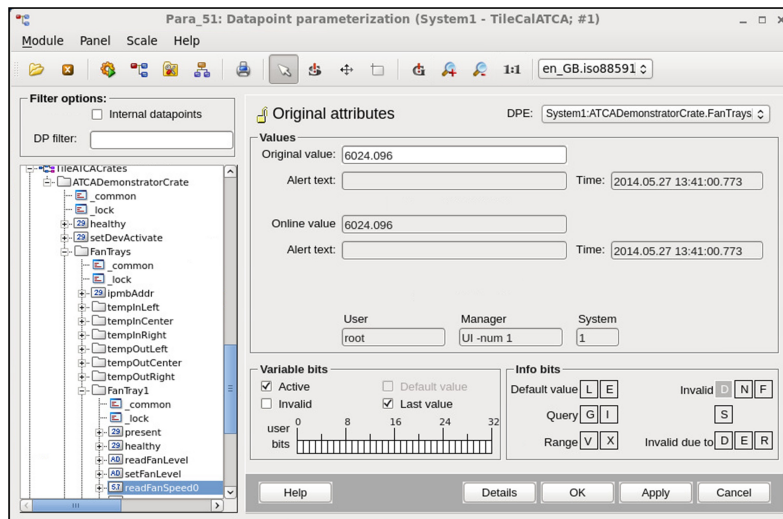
Para_51: Datapoint parameterization (System1 - TileCalATCA; #1)

Module Panel Scale Help

1:1 en_GB.iso88591

Filter options:
Internal datapoints
DP filter:

TileATCACrates
ATCADemonstratorCrate
_common
_lock
29 healthy
29 setDevActivate
FanTrays
_common
_lock
29 ipmbAddr
tempInLeft
tempInCenter
tempInRight
tempOutLeft
tempOutCenter
tempOutRight
FanTray1
_common
_lock
29 present
29 healthy
AD readFanLevel
AD setFanLevel
63 readFanSpeed0

Original attributes

DPE: System1:ATCADemonstratorCrate.FanTrays

Values
Original value: 6024.096
Alert text:
Time: 2014.05.27 13:41:00.773

Online value 6024.096
Alert text:
Time: 2014.05.27 13:41:00.773

User Manager System
root UI -num 1 1

Variable bits
Active
Invalid
Default value
Last value
user bits 0 8 16 24 32

Info bits
Default value L E
Invalid D N F
Query G I
S
Range V X
Invalid due to D E R

Help Details OK Apply Cancel